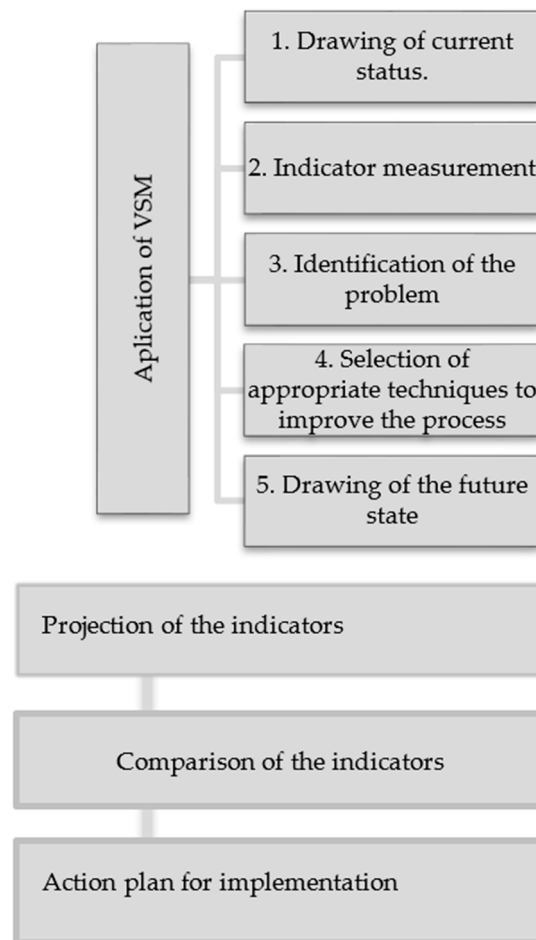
Aplication of VSM

1. Drawing of current status.

2. Indicator measurement

3. Identification of the problem

4. Selection of appropriate techniques to improve the process

5. Drawing of the future state

Projection of the indicators

Comparison of the indicators

Action plan for implementation